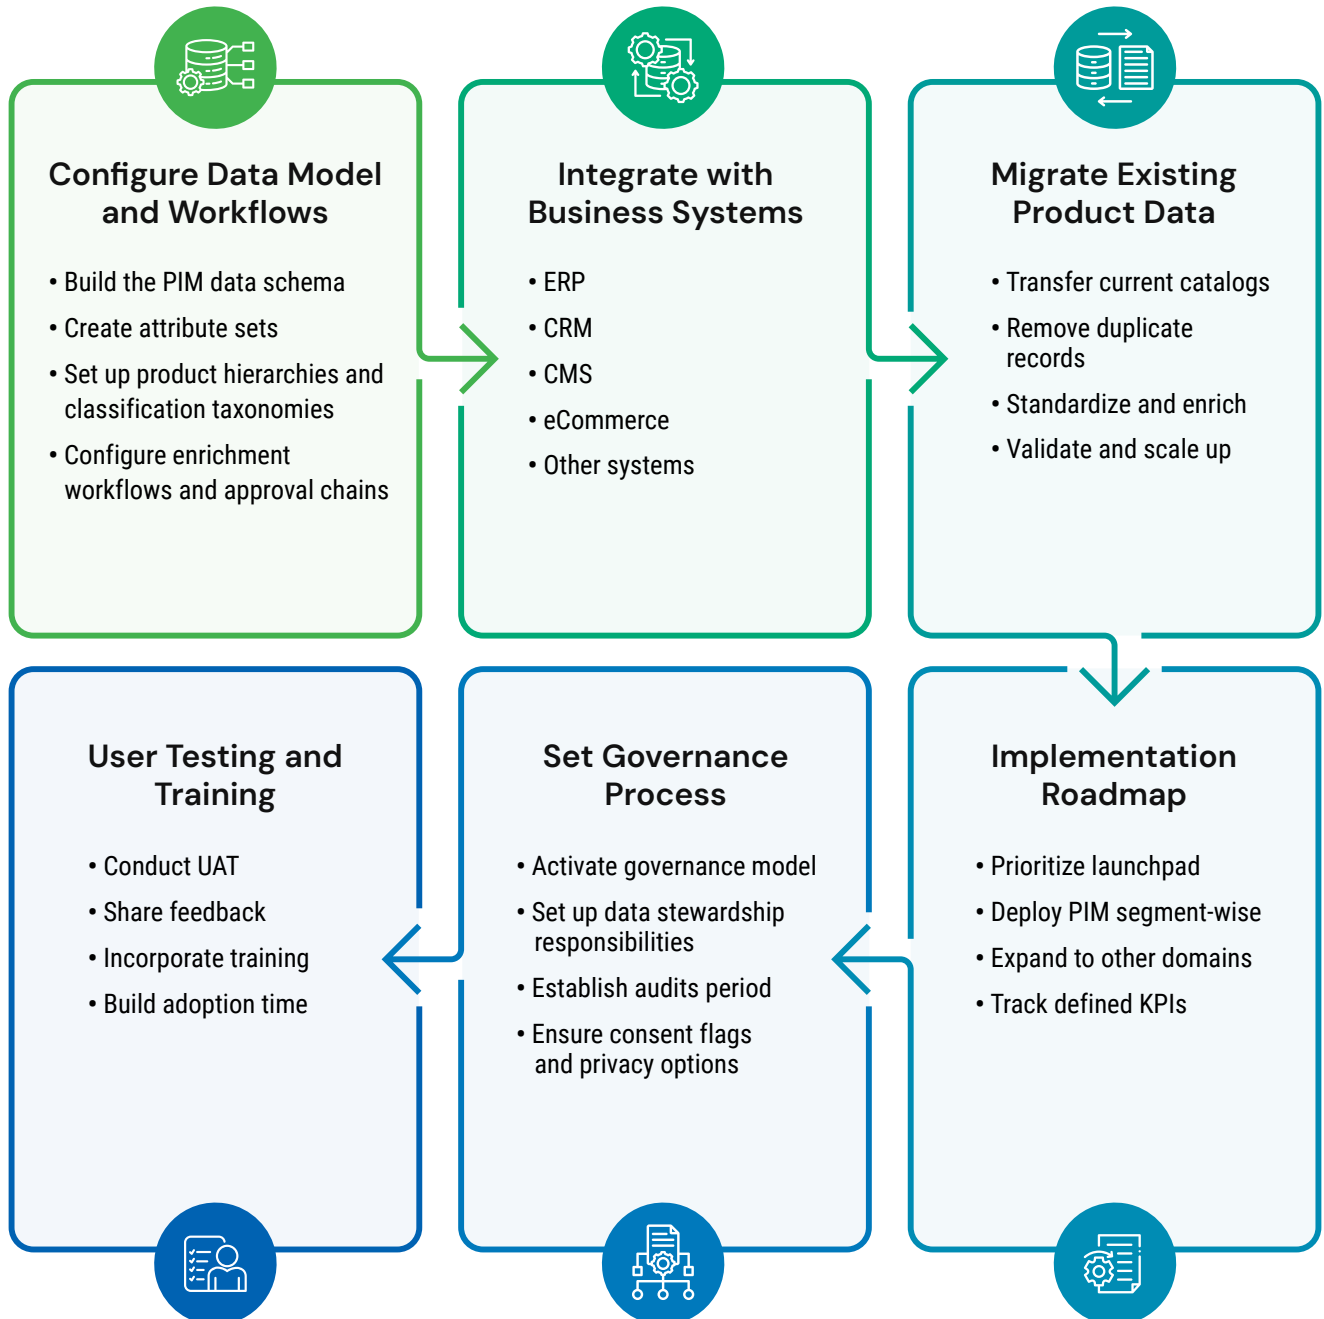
Configure Data Model and Workflows

• Build the PIM data schema
• Create attribute sets
• Set up product hierarchies and classification taxonomies
• Configure enrichment workflows and approval chains

Integrate with Business Systems

• ERP
• CRM
• CMS
• eCommerce
• Other systems

Migrate Existing Product Data

• Transfer current catalogs
• Remove duplicate records
• Standardize and enrich
• Validate and scale up

User Testing and Training

• Conduct UAT
• Share feedback
• Incorporate training
• Build adoption time

Set Governance Process

• Activate governance model
• Set up data stewardship responsibilities
• Establish audits period
• Ensure consent flags and privacy options

Implementation Roadmap

• Prioritize launchpad
• Deploy PIM segment-wise
• Expand to other domains
• Track defined KPIs